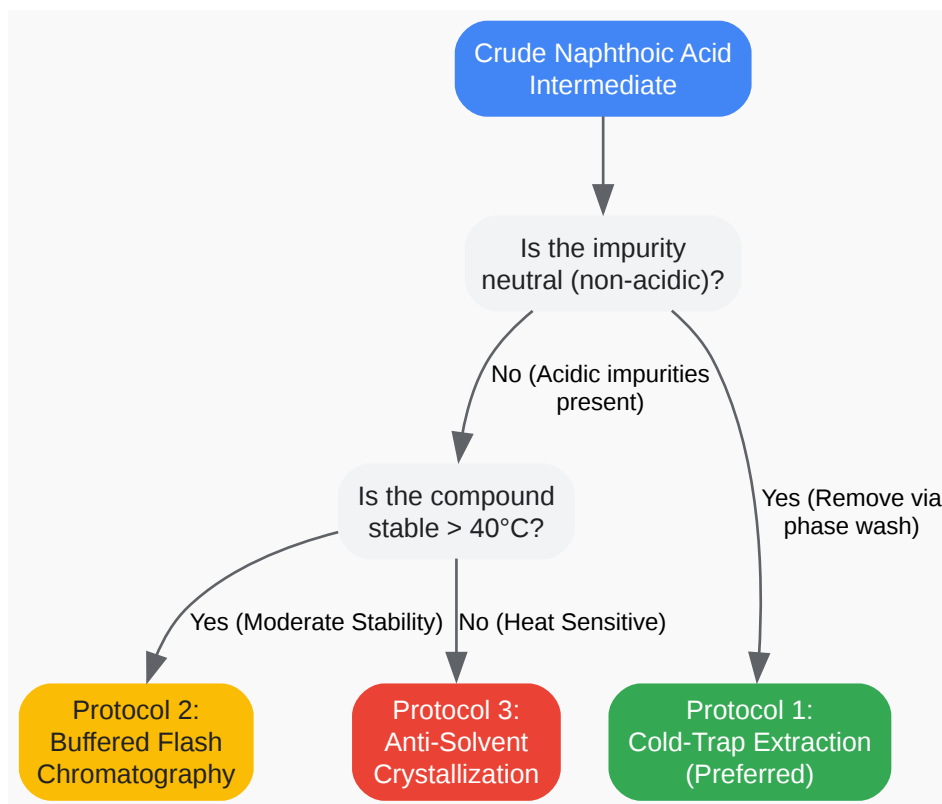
Crude Naphthoic Acid Intermediate

Is the impurity neutral (non-acidic)?

No (Acidic impurities present)

Yes (Remove via phase wash)

Is the compound stable > 40°C?

Yes (Moderate Stability)

No (Heat Sensitive)

Protocol 2: Buffered Flash Chromatography

Protocol 3: Anti-Solvent Crystallization

Protocol 1: Cold-Trap Extraction (Preferred)